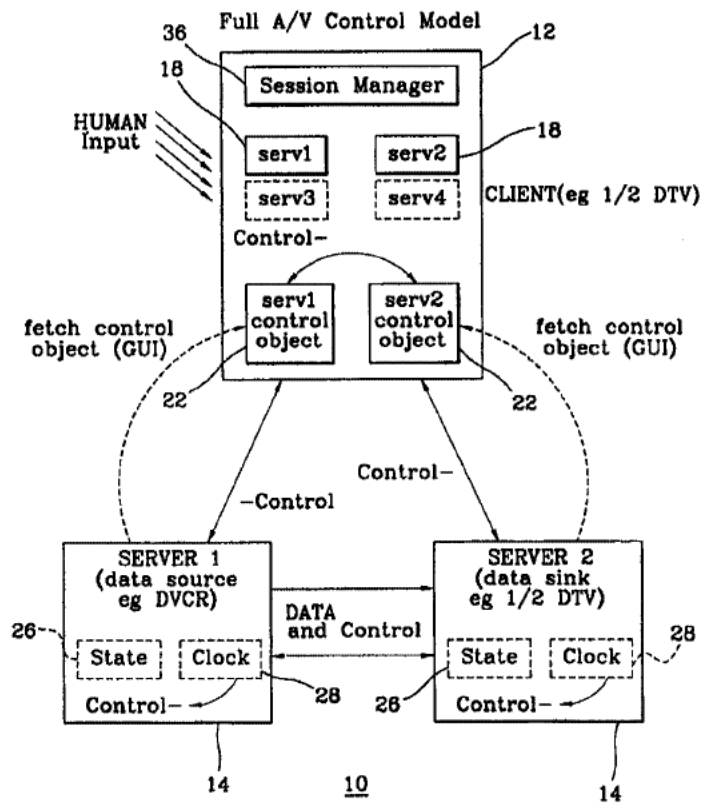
Full A/V Control Model

36

12

18

Session Manager

HUMAN Input

serv1

serv2

18

serv3

serv4

CLIENT(eg 1/2 DTV)

Control-

serv1 control object

serv2 control object

fetch control object (GUI)

fetch control object (GUI)

22

22

Control-

-Control

SERVER 1 (data source eg DVCR)

SERVER 2 (data sink eg 1/2 DTV)

DATA and Control

26

State

Clock

28

State

Clock

28

Control-

28

26

Control-

14

10

14